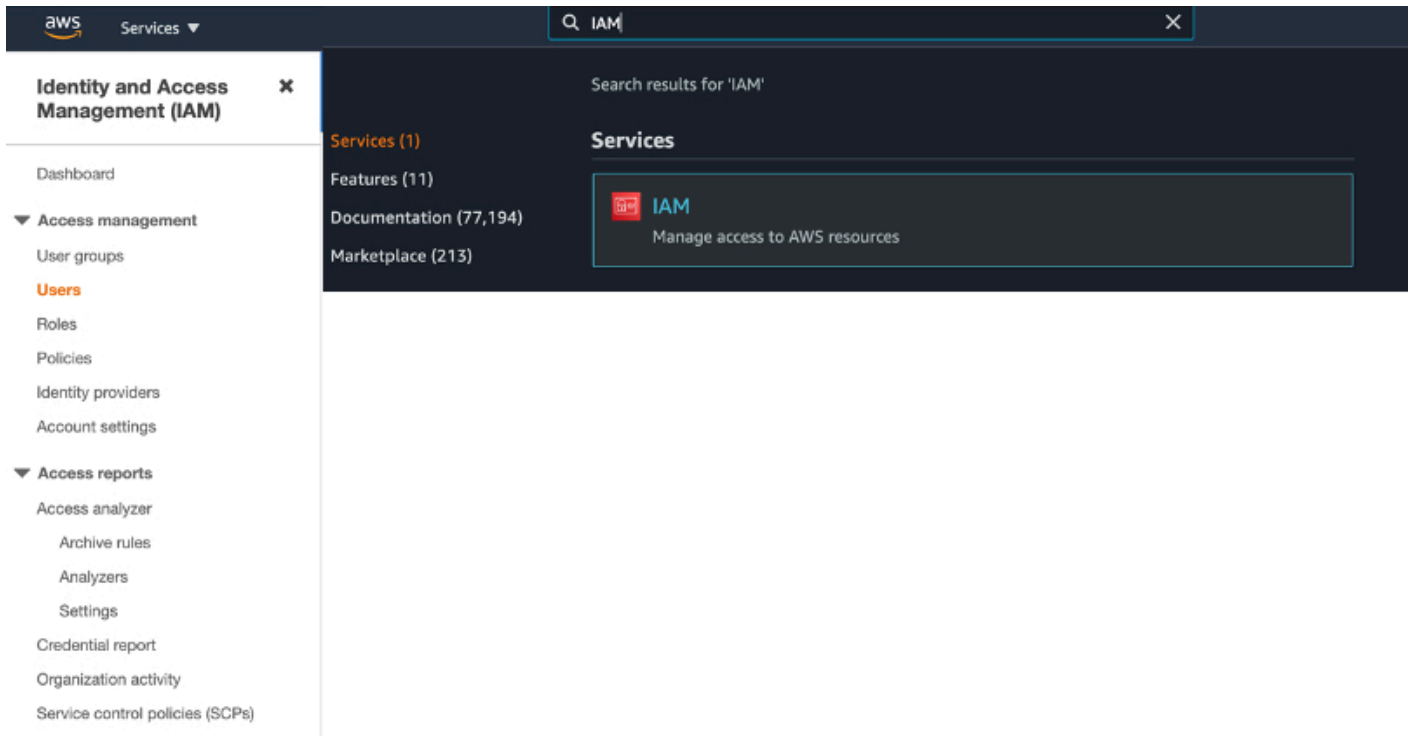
aws Services ▼

IAM

Identity and Access Management (IAM)

Dashboard

Access management

User groups

Users

Roles

Policies

Identity providers

Account settings

Access reports

Access analyzer

Archive rules

Analyzers

Settings

Credential report

Organization activity

Service control policies (SCPs)

Search results for 'IAM'

Services (1)

Features (11)

Documentation (77,194)

Marketplace (213)

Services

IAM

Manage access to AWS resources